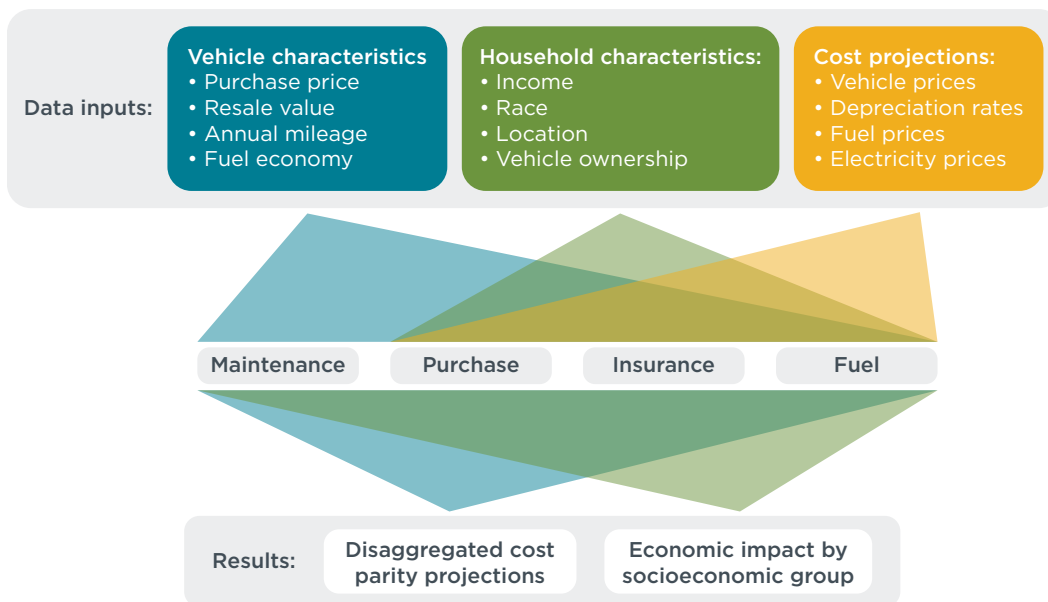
Data inputs:

Vehicle characteristics
• Purchase price
• Resale value
• Annual mileage
• Fuel economy

Household characteristics:
• Income
• Race
• Location
• Vehicle ownership

Cost projections:
• Vehicle prices
• Depreciation rates
• Fuel prices
• Electricity prices

Maintenance
Purchase
Insurance
Fuel

Results:
Disaggregated cost parity projections
Economic impact by socioeconomic group